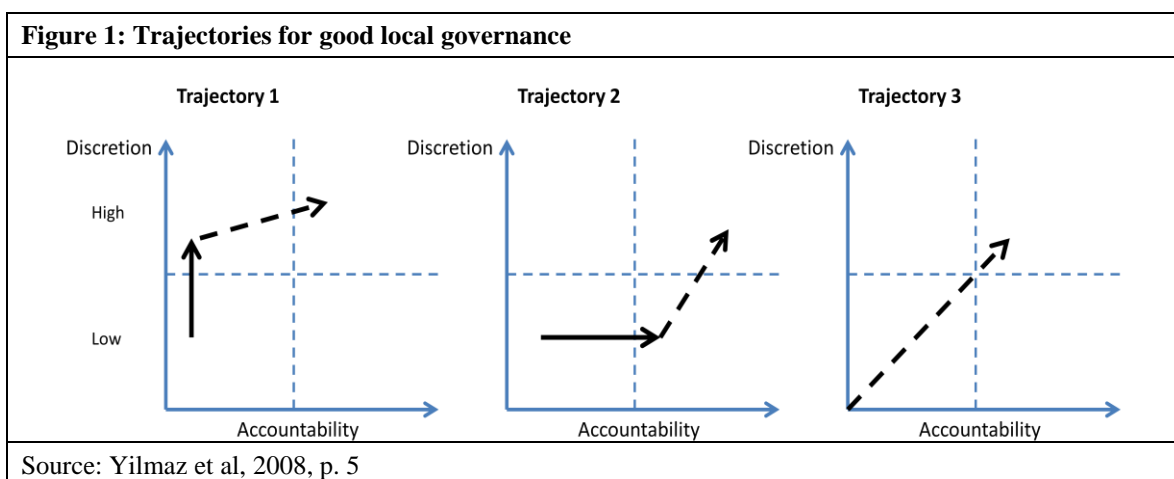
**Figure 1: Trajectories for good local governance**

Trajectory 1

Discretion

High

Low

Accountability

Trajectory 2

Discretion

Accountability

Trajectory 3

Discretion

Accountability

Source: Yilmaz et al, 2008, p. 5